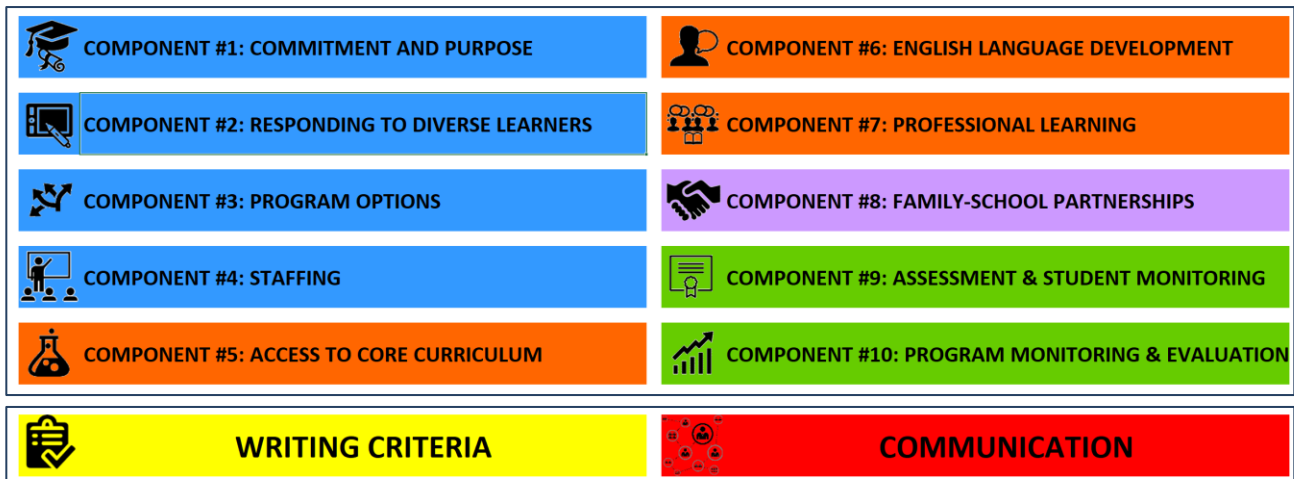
COMPONENT #1: COMMITMENT AND PURPOSE

COMPONENT #2: RESPONDING TO DIVERSE LEARNERS

COMPONENT #3: PROGRAM OPTIONS

COMPONENT #4: STAFFING

COMPONENT #5: ACCESS TO CORE CURRICULUM

COMPONENT #6: ENGLISH LANGUAGE DEVELOPMENT

COMPONENT #7: PROFESSIONAL LEARNING

COMPONENT #8: FAMILY-SCHOOL PARTNERSHIPS

COMPONENT #9: ASSESSMENT & STUDENT MONITORING

COMPONENT #10: PROGRAM MONITORING & EVALUATION

WRITING CRITERIA

COMMUNICATION